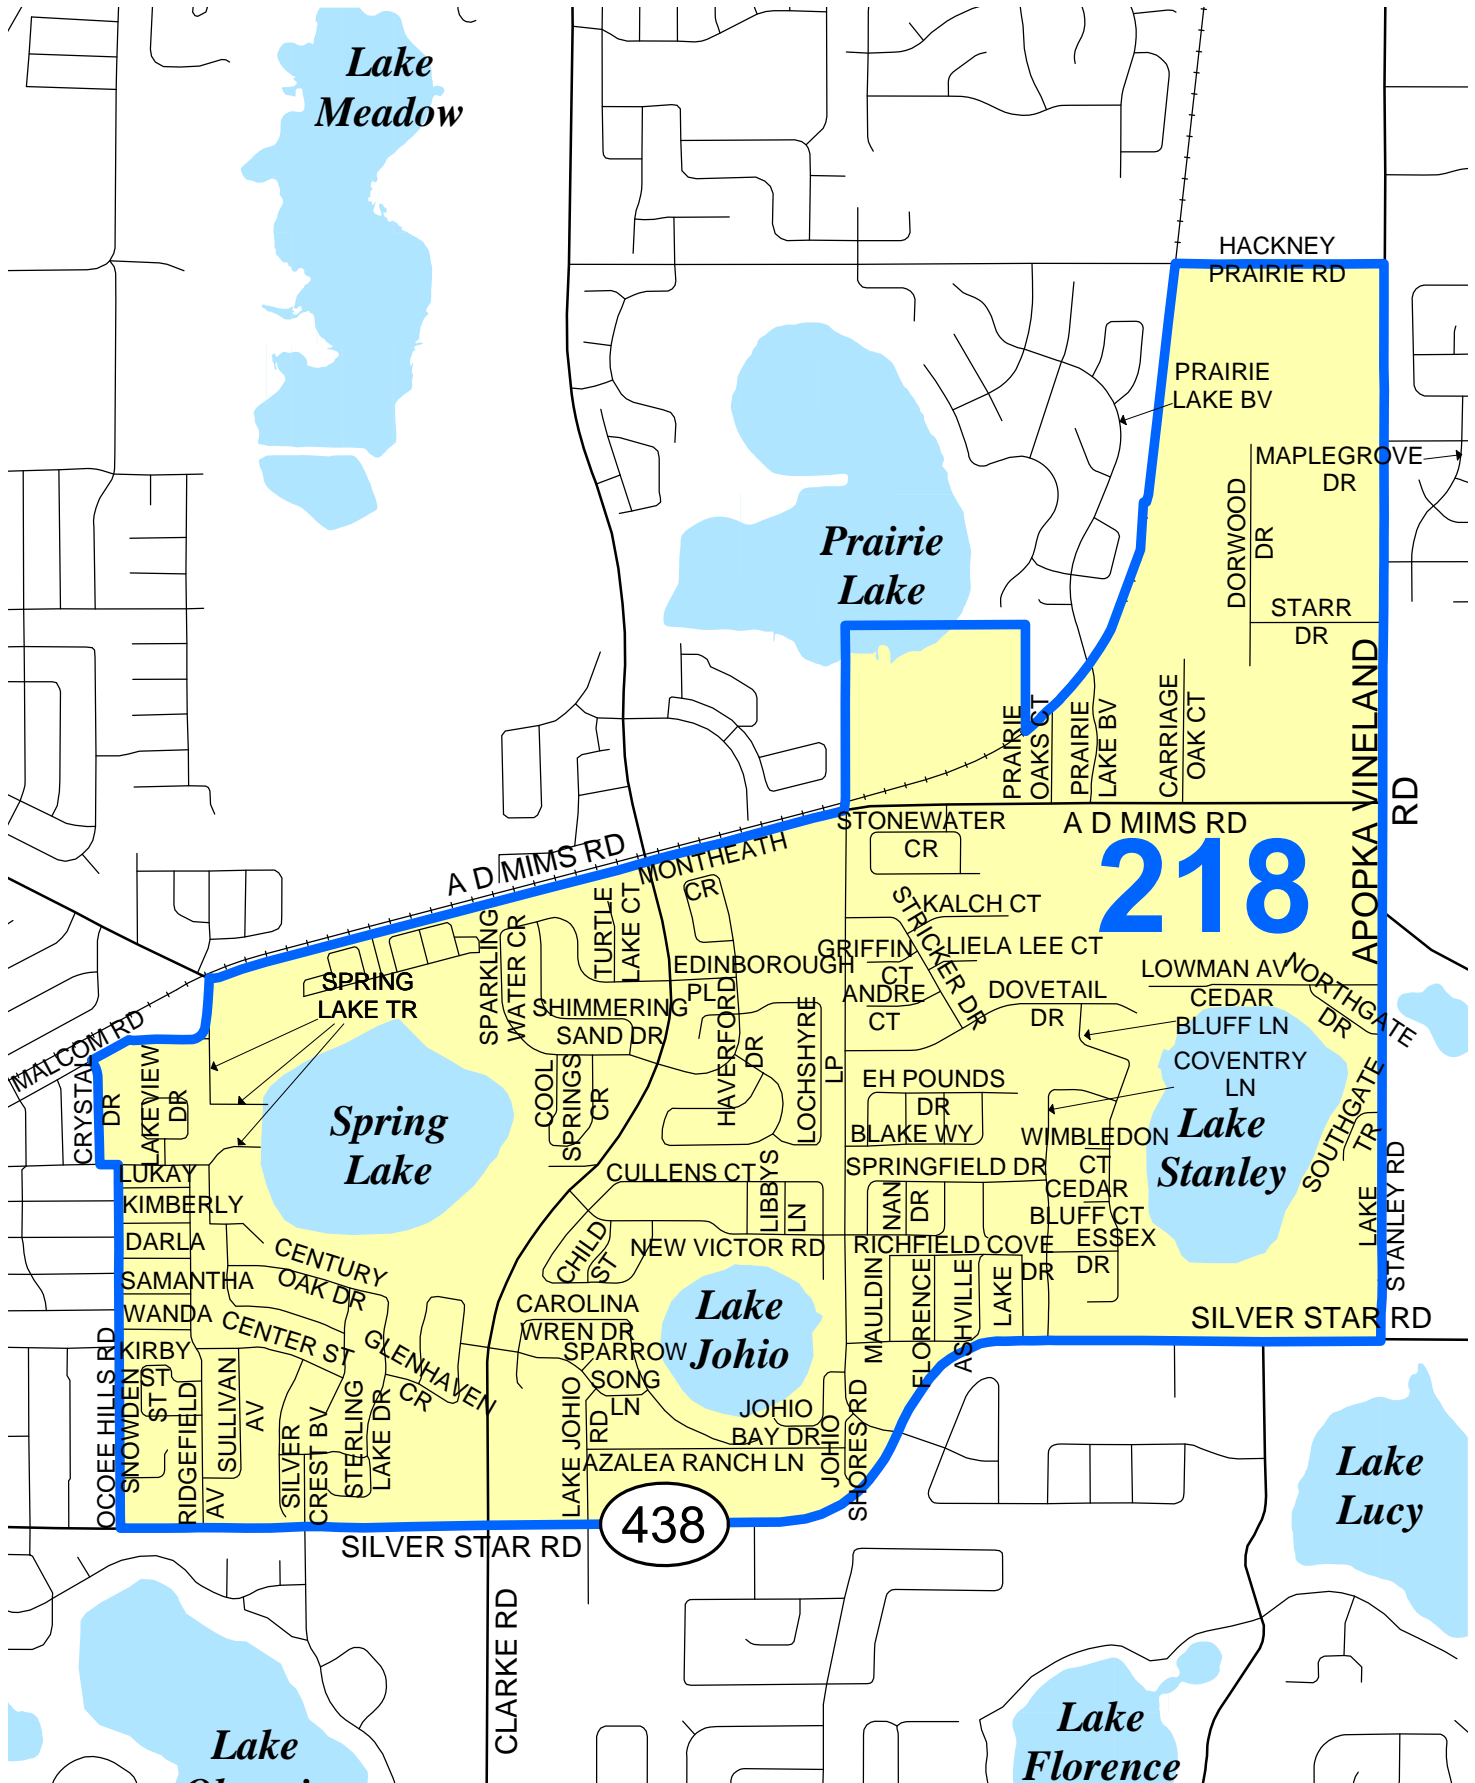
Lake Meadow

HACKNEY PRAIRIE RD

PRAIRIE LAKE BV

MAPLEGROVE DR

DORWOOD DR

STARR DR

Prairie Lake

PRAIRIE OAKS CT

PRAIRIE LAKE BV

CARRIAGE OAK CT

APOPKA VINELAND RD

STONEWATER CR

A D MIMS RD

A D MIMS RD

MONTHEATH CR

218

KALCH CT

STRICKER DR

GRIFFIN CT

LIELA LEE CT

EDINBOROUGH PL

ANDRE CT

DOVETAIL DR

LOWMAN AV

NORTHGATE DR

CEDAR BLUFF LN

COVENTRY LN

SPRING LAKE TR

SPARKLING WATER CR

TURTLE LAKE CT

SHIMMERING SAND DR

HAVERFORD DR

LOCHSHYRE LP

EH POUNDS DR

BLAKE WY

WIMBLEDON CT

Lake Stanley

SOUTHGATE TR

MALCOM RD

CRYSTAL DR

LAKEVIEW DR

Spring Lake

COOL SPRINGS CR

CULLENS CT

LIBBYS LN

SPRINGFIELD DR

CEDAR BLUFF CT

ESSEX DR

LAKE STANLEY RD

LUKAY

KIMBERLY

DARLA

SAMANTHA

WANDA

KIRBY

CENTURY OAK DR

CENTER ST

GLENHAVEN CR

CHILD ST

NEW VICTOR RD

NAN DR

RICHFIELD COVE DR

CAROLINA

WREN DR

SPARROW

SONG LN

Lake Johio

MAULDIN

FLORENCE

ASHVILLE

LAKE

SILVER STAR RD

OCOEE HILLS RD

SNOWDEN ST

ST

RIDGEFIELD AV

SULLIVAN AV

SILVER CREST BV

STERLING LAKE DR

LAKE JOHIO RD

JOHIO BAY DR

AZALEA RANCH LN

JOHIO SHORES RD

438

SILVER STAR RD

CLARKE RD

Lake Lucy

Lake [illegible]

Lake Florence